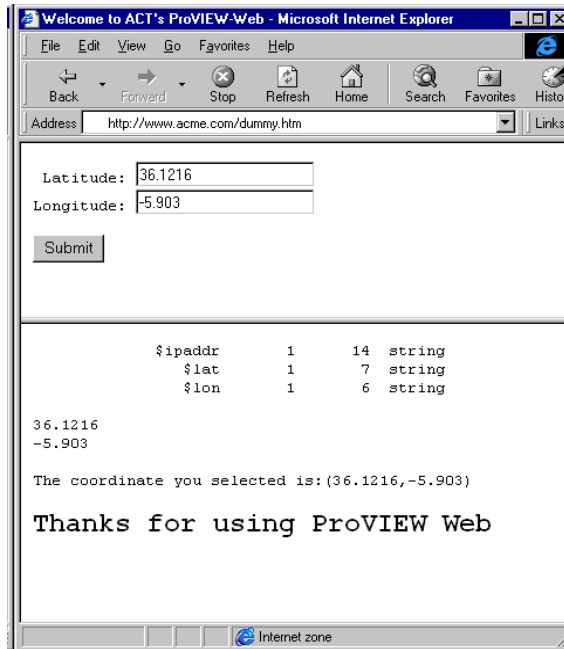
Welcome to ACT's ProVIEW-Web - Microsoft Internet Explorer

File Edit View Go Favorites Help

Back Forward Stop Refresh Home Search Favorites Histo

Address http://www.acme.com/dummy.htm Links

Latitude: 36.1216
Longitude: -5.903

Submit

| | | | |
|---|---|---|---|
| \$ipaddr | 1 | 14 | string |
| \$lat | 1 | 7 | string |
| \$lon | 1 | 6 | string |

36.1216
-5.903

The coordinate you selected is:(36.1216,-5.903)

Thanks for using ProVIEW Web

Internet zone